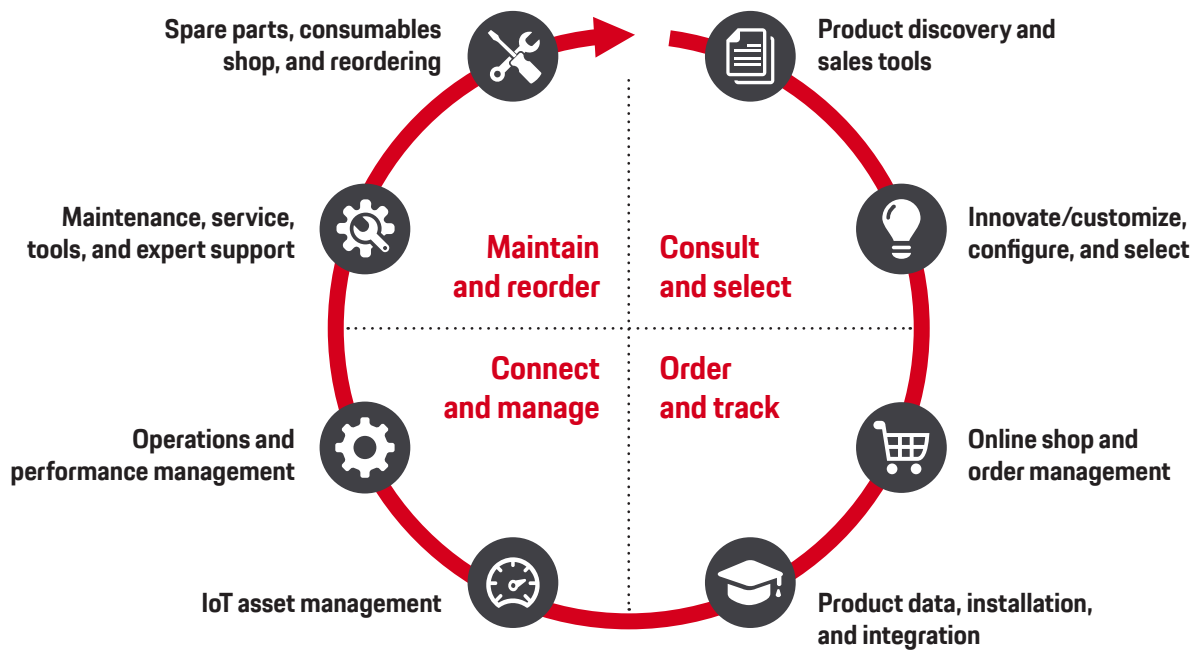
Spare parts, consumables shop, and reordering

Product discovery and sales tools

Maintenance, service, tools, and expert support

Maintain and reorder

Consult and select

Innovate/customize, configure, and select

Connect and manage

Order and track

Operations and performance management

Online shop and order management

IoT asset management

Product data, installation, and integration